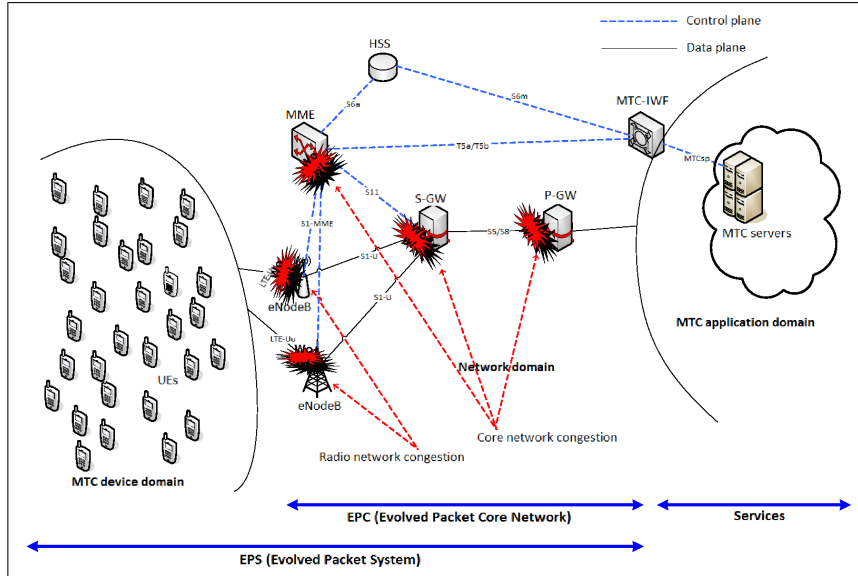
Control plane
Data plane
HSS
S6a
S6m
MTC-IWF
MME
T5a/T5b
MTCsp
S11
S-GW
P-GW
S1-MME
S5/S8
MTC servers
LTE-Uu
S1-U
eNodeB
S1-U
MTC application domain
LTE-Uu
UEs
Network domain
eNodeB
Core network congestion
Radio network congestion
MTC device domain
EPC (Evolved Packet Core Network)
Services
EPS (Evolved Packet System)